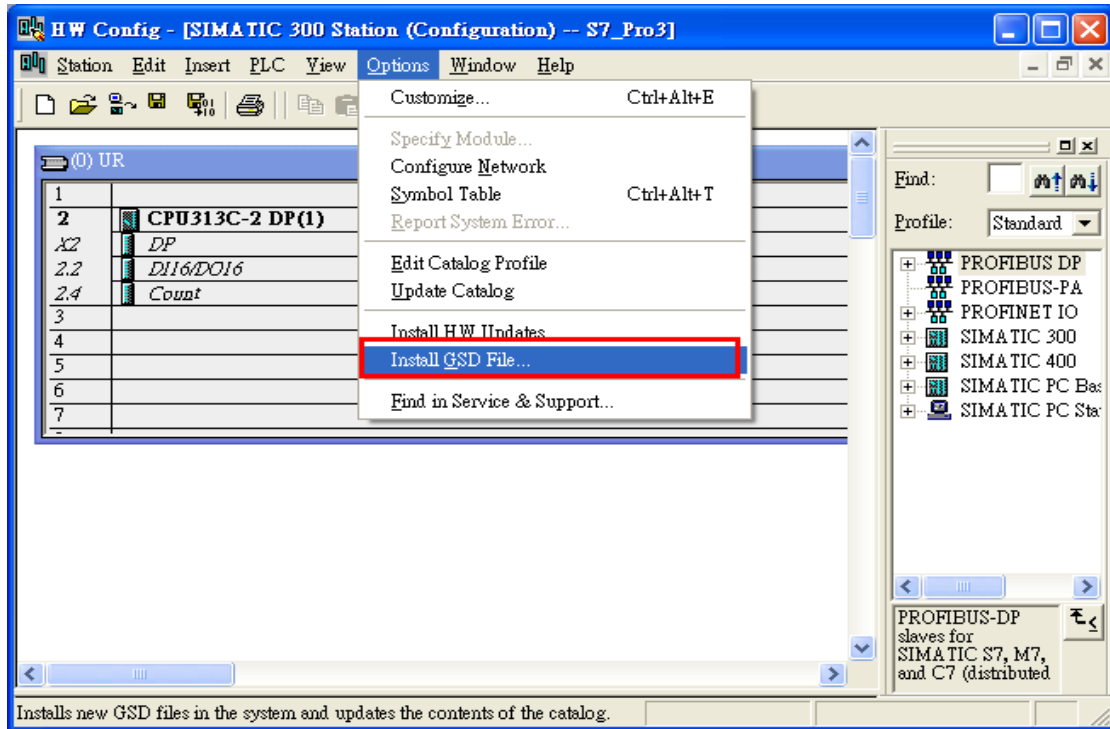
HW Config - [SIMATIC 300 Station (Configuration) -- S7_Pro3]

Station Edit Insert PLC View Options Window Help

(0) UR

| | |
|---|---|
| 1 | |
| 2 | CPU313C-2 DP(1) |
| X2 | DP |
| 2.2 | DI16/DO16 |
| 2.4 | Count |
| 3 | |
| 4 | |
| 5 | |
| 6 | |
| 7 | |

Customize... Ctrl+Alt+E
Specify Module...
Configure Network
Symbol Table Ctrl+Alt+T
Report System Error...
Edit Catalog Profile
Update Catalog
Install HW Updates...
Install GSD File...
Find in Service & Support...

Find:
Profile: Standard

PROFIBUS DP
PROFIBUS-PA
PROFINET IO
SIMATIC 300
SIMATIC 400
SIMATIC PC Bas
SIMATIC PC Sta

PROFIBUS-DP slaves for SIMATIC S7, M7, and C7 (distributed

Installs new GSD files in the system and updates the contents of the catalog.